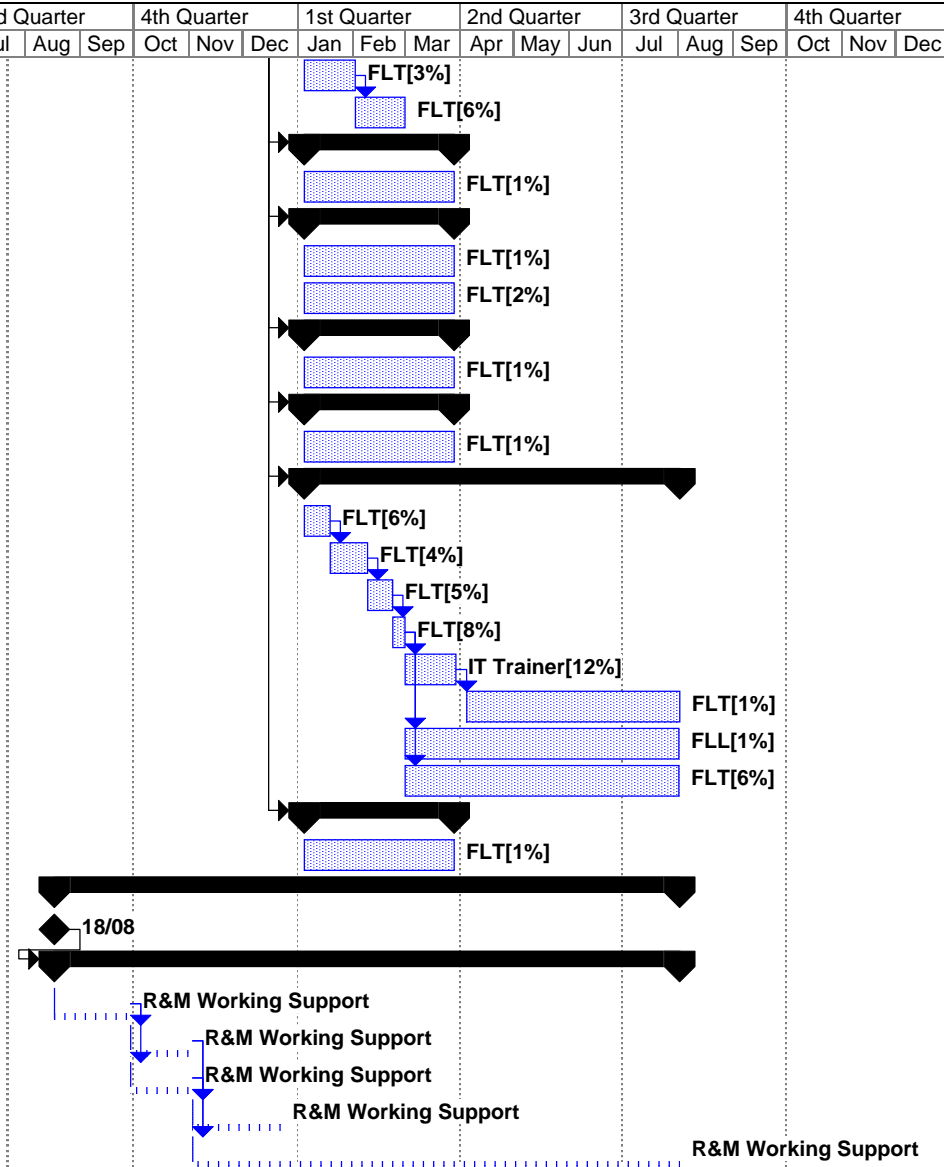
| d Quarter | | | 4th Quarter | | | 1st Quarter | | | 2nd Quarter | | | 3rd Quarter | | | 4th Quarter | | |
|---|---|---|---|---|---|---|---|---|---|---|---|---|---|---|---|---|---|
| ul | Aug | Sep | Oct | Nov | Dec | Jan | Feb | Mar | Apr | May | Jun | Jul | Aug | Sep | Oct | Nov | Dec |

FLT[3%]
FLT[6%]
FLT[1%]
FLT[1%]
FLT[2%]
FLT[1%]
FLT[1%]
FLT[6%]
FLT[4%]
FLT[5%]
FLT[8%]
IT Trainer[12%]
FLT[1%]
FLL[1%]
FLT[6%]
FLT[1%]
18/08
R&M Working Support
R&M Working Support
R&M Working Support
R&M Working Support
R&M Working Support